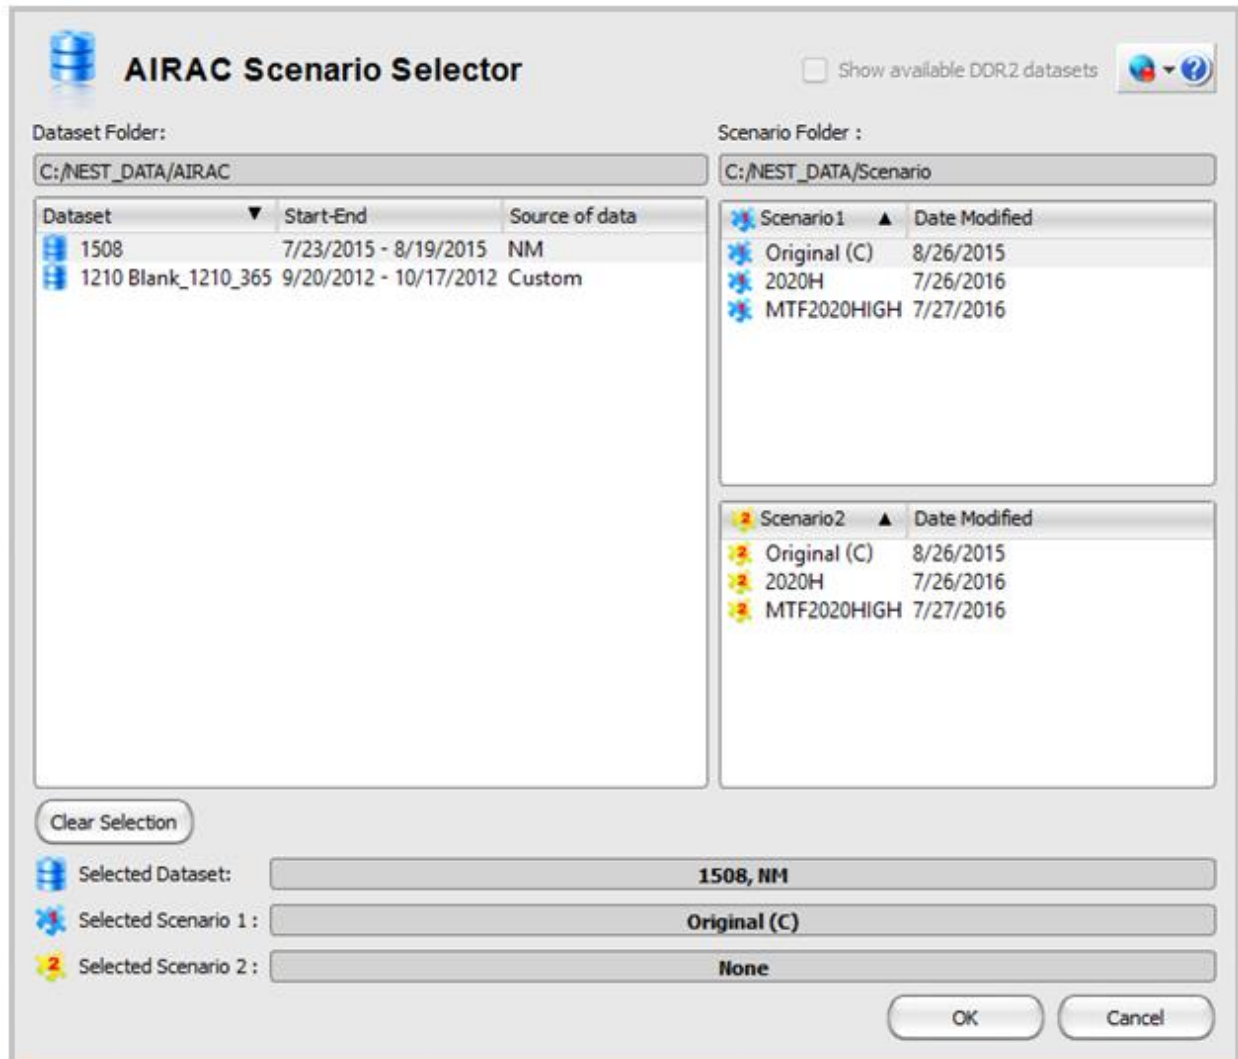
AIRAC Scenario Selector

Show available DDR2 datasets

Dataset Folder:

C:/NEST_DATA/AIRAC

| Dataset | Start-End | Source of data |
|---|---|---|
| 1508 | 7/23/2015 - 8/19/2015 | NM |
| 1210 Blank_1210_365 | 9/20/2012 - 10/17/2012 | Custom |

Scenario Folder :

C:/NEST_DATA/Scenario

| Scenario1 | Date Modified |
|---|---|
| Original (C) | 8/26/2015 |
| 2020H | 7/26/2016 |
| MTF2020HIGH | 7/27/2016 |

| Scenario2 | Date Modified |
|---|---|
| Original (C) | 8/26/2015 |
| 2020H | 7/26/2016 |
| MTF2020HIGH | 7/27/2016 |

Clear Selection

Selected Dataset: 1508, NM

Selected Scenario 1 : Original (C)

Selected Scenario 2 : None

OK

Cancel